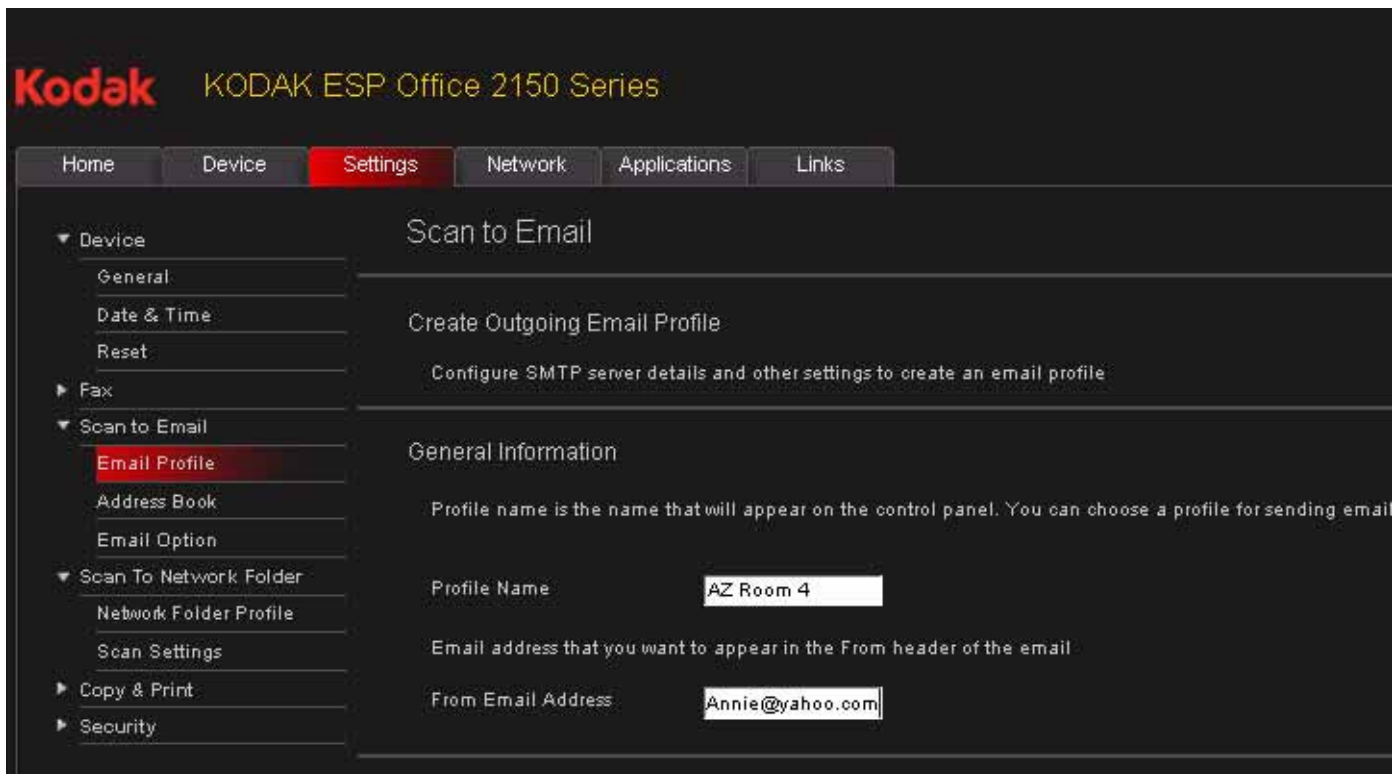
Kodak KODAK ESP Office 2150 Series

Home Device Settings Network Applications Links

▼ Device
General
Date & Time
Reset
▶ Fax
▼ Scan to Email
Email Profile
Address Book
Email Option
▼ Scan To Network Folder
Network Folder Profile
Scan Settings
▶ Copy & Print
▶ Security

Scan to Email

Create Outgoing Email Profile

Configure SMTP server details and other settings to create an email profile

General Information

Profile name is the name that will appear on the control panel. You can choose a profile for sending email

Profile Name AZ Room 4

Email address that you want to appear in the From header of the email

From Email Address Annie@yahoo.com